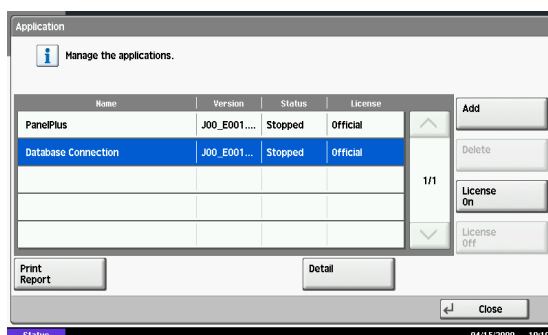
Application

Manage the applications.

| Name | Version | Status | License |
|---|---|---|---|
| PanelPlus | J00_E001.... | Stopped | Official |
| Database Connection | J00_E001... | Stopped | Official |
| | | | |
| | | | |
| | | | |

1/1

Add

Delete

License On

License Off

Print Report

Detail

Close

Status

04/15/2009 10:1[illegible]